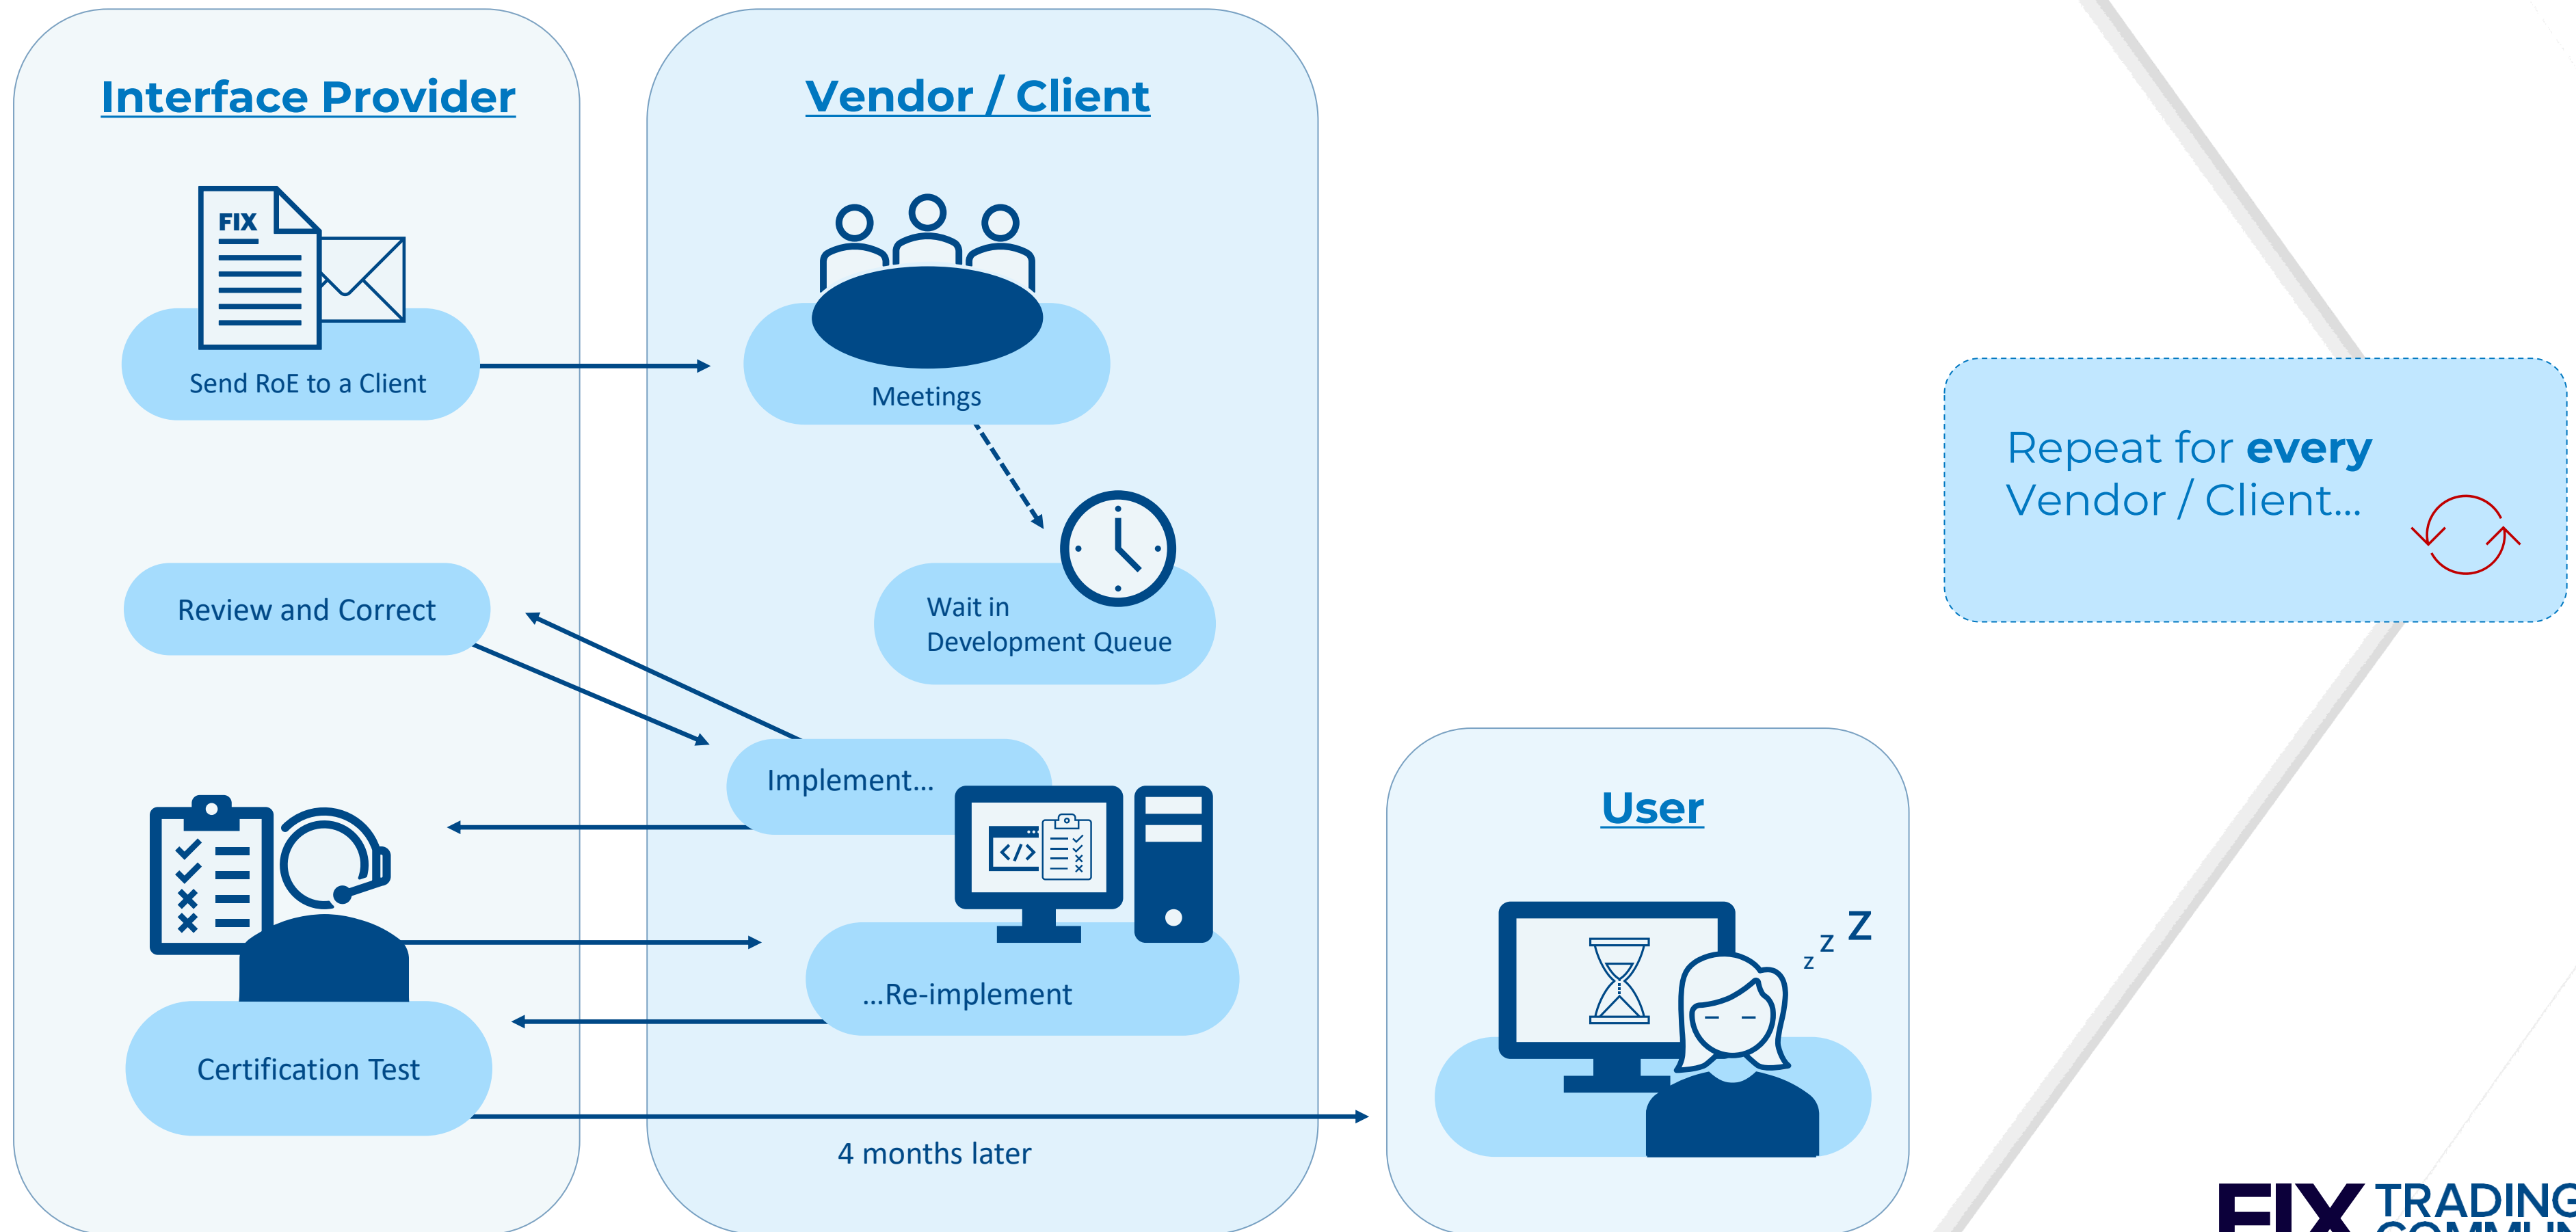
Interface Provider

Vendor / Client

FIX

Send RoE to a Client

Meetings

Wait in Development Queue

Review and Correct

Implement...

...Re-implement

Certification Test

4 months later

User

z z Z

Repeat for **every** Vendor / Client...

FIX TRADING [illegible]